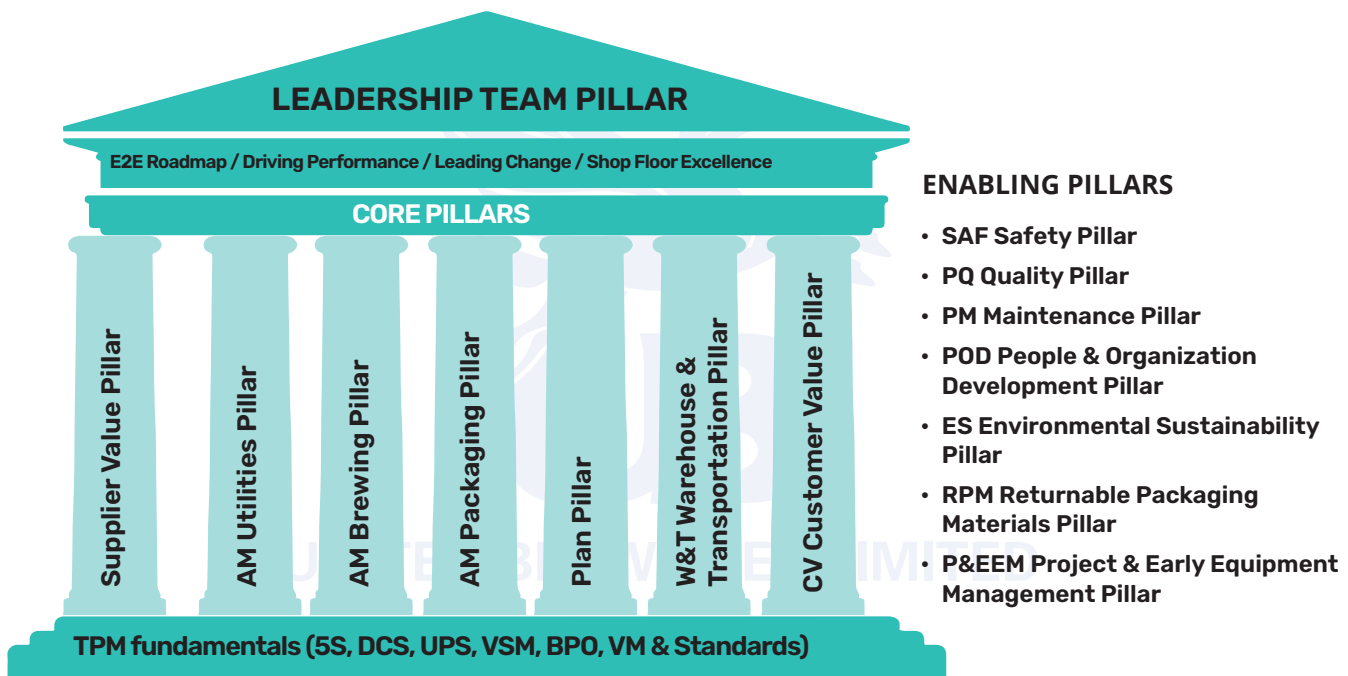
LEADERSHIP TEAM PILLAR

E2E Roadmap / Driving Performance / Leading Change / Shop Floor Excellence

CORE PILLARS

Supplier Value Pillar

AM Utilities Pillar

AM Brewing Pillar

AM Packaging Pillar

Plan Pillar

W&T Warehouse & Transportation Pillar

CV Customer Value Pillar

TPM fundamentals (5S, DCS, UPS, VSM, BPO, VM & Standards)

ENABLING PILLARS

• SAF Safety Pillar
• PQ Quality Pillar
• PM Maintenance Pillar
• POD People & Organization Development Pillar
• ES Environmental Sustainability Pillar
• RPM Returnable Packaging Materials Pillar
• P&EEM Project & Early Equipment Management Pillar